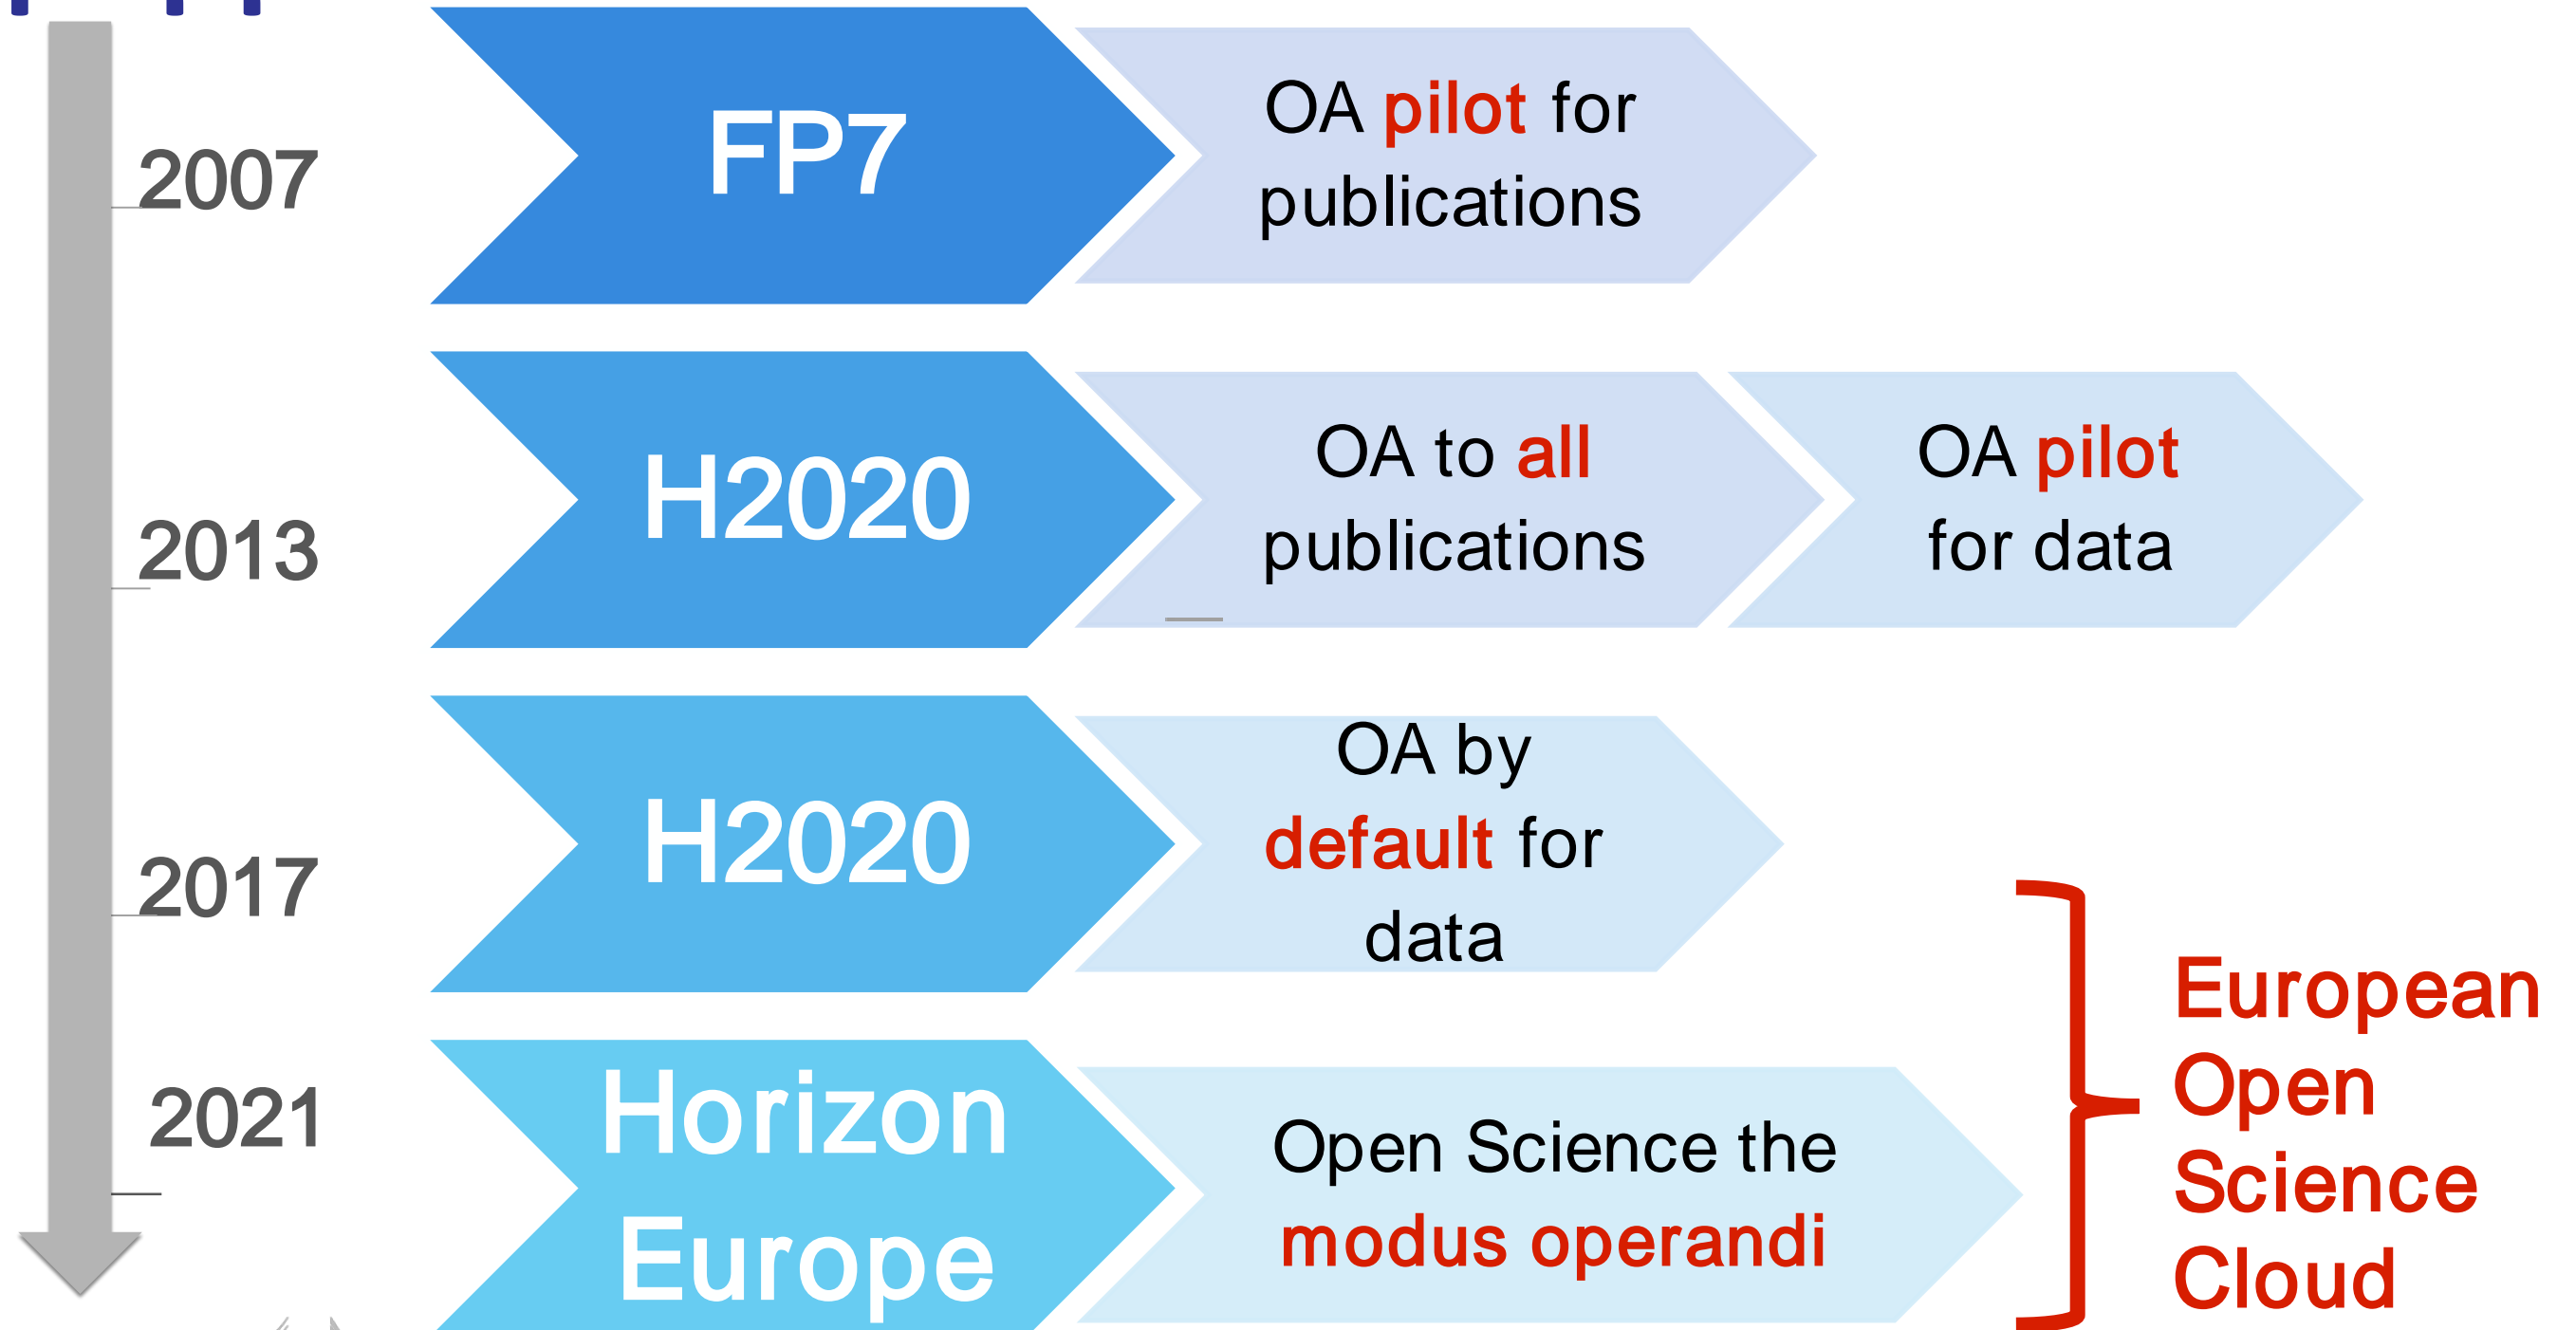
2007

FP7

OA pilot for publications

2013

H2020

OA to all publications

OA pilot for data

2017

H2020

OA by default for data

2021

Horizon Europe

Open Science the modus operandi

European Open Science Cloud